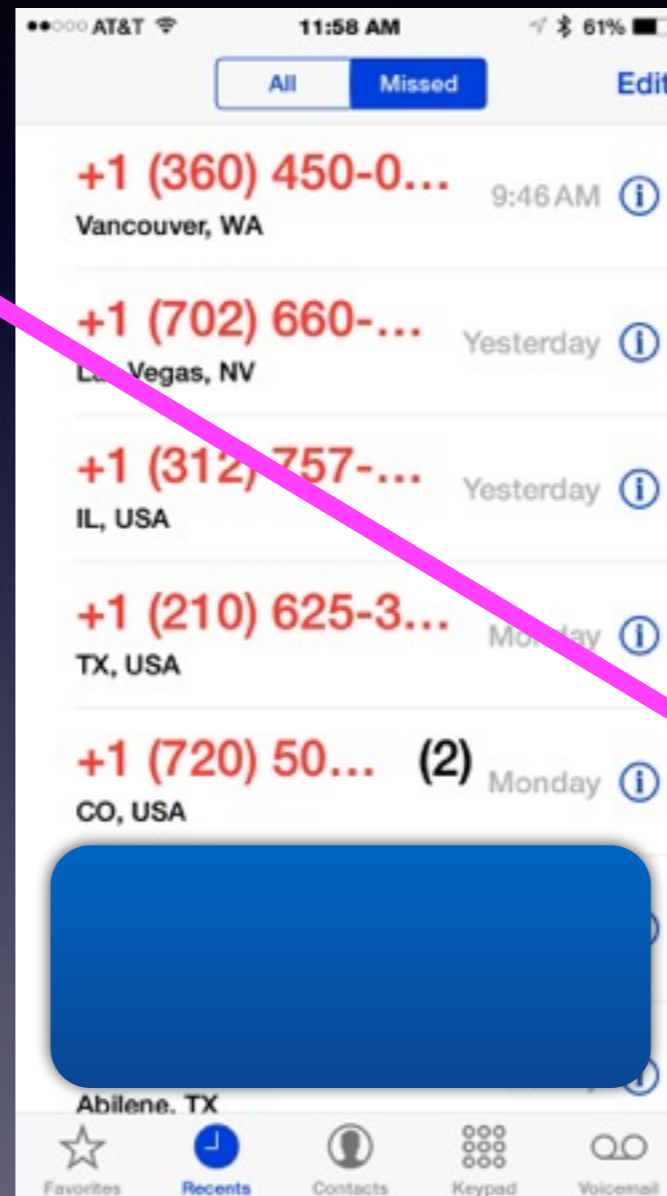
●●○○○ AT&T 11:58 AM 61%

All Missed Edit

+1 (360) 450-0... 9:46 AM
Vancouver, WA

+1 (702) 660-... Yesterday
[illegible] Vegas, NV

+1 (312) 757-... Yesterday
IL, USA

+1 (210) 625-3... Mo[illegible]ay
TX, USA

+1 (720) 50... (2) Monday
CO, USA

Abilene, TX

Favorites Recents Contacts Keypad Voicemail